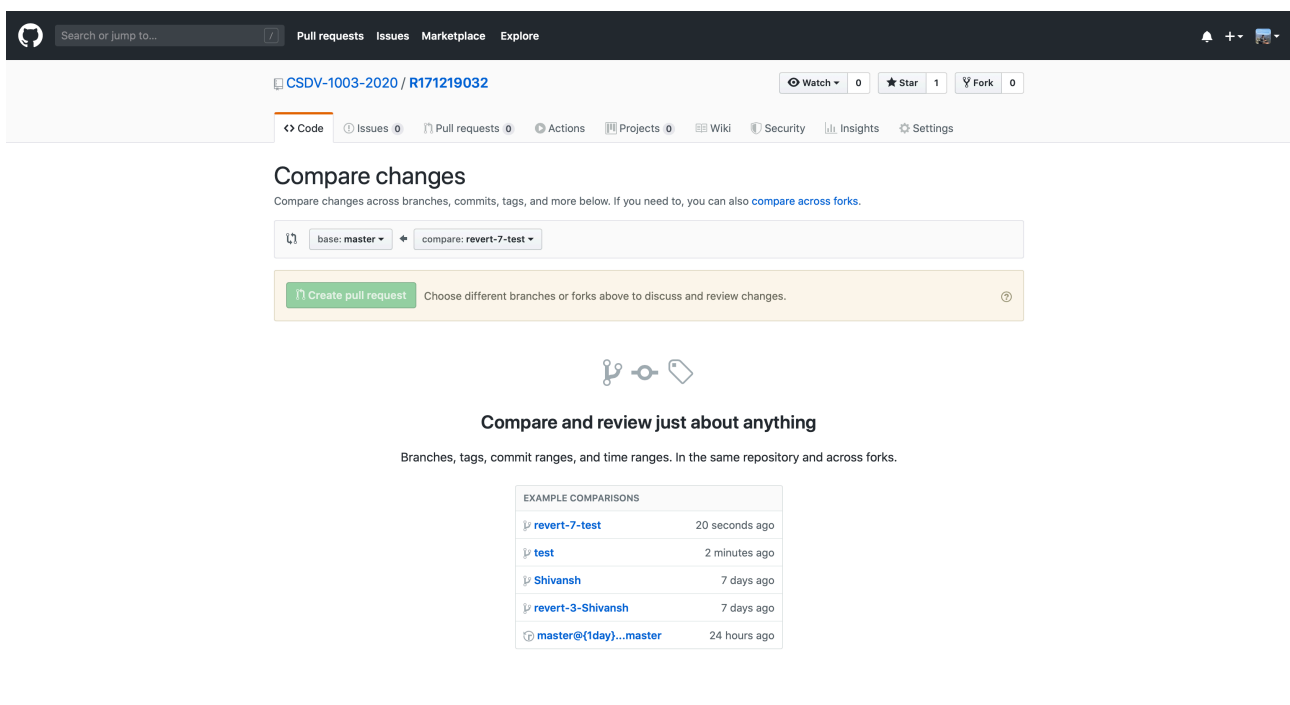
Search or jump to... /
Pull requests Issues Marketplace Explore

CSDV-1003-2020 / R171219032

Watch 0 Star 1 Fork 0

<> Code Issues 0 Pull requests 0 Actions Projects 0 Wiki Security Insights Settings

Compare changes

Compare changes across branches, commits, tags, and more below. If you need to, you can also compare across forks.

base: master ← compare: revert-7-test

Create pull request Choose different branches or forks above to discuss and review changes.

Compare and review just about anything

Branches, tags, commit ranges, and time ranges. In the same repository and across forks.

| EXAMPLE COMPARISONS | |
|---|---|
| revert-7-test | 20 seconds ago |
| test | 2 minutes ago |
| Shivansh | 7 days ago |
| revert-3-Shivansh | 7 days ago |
| master@{1day}...master | 24 hours ago |